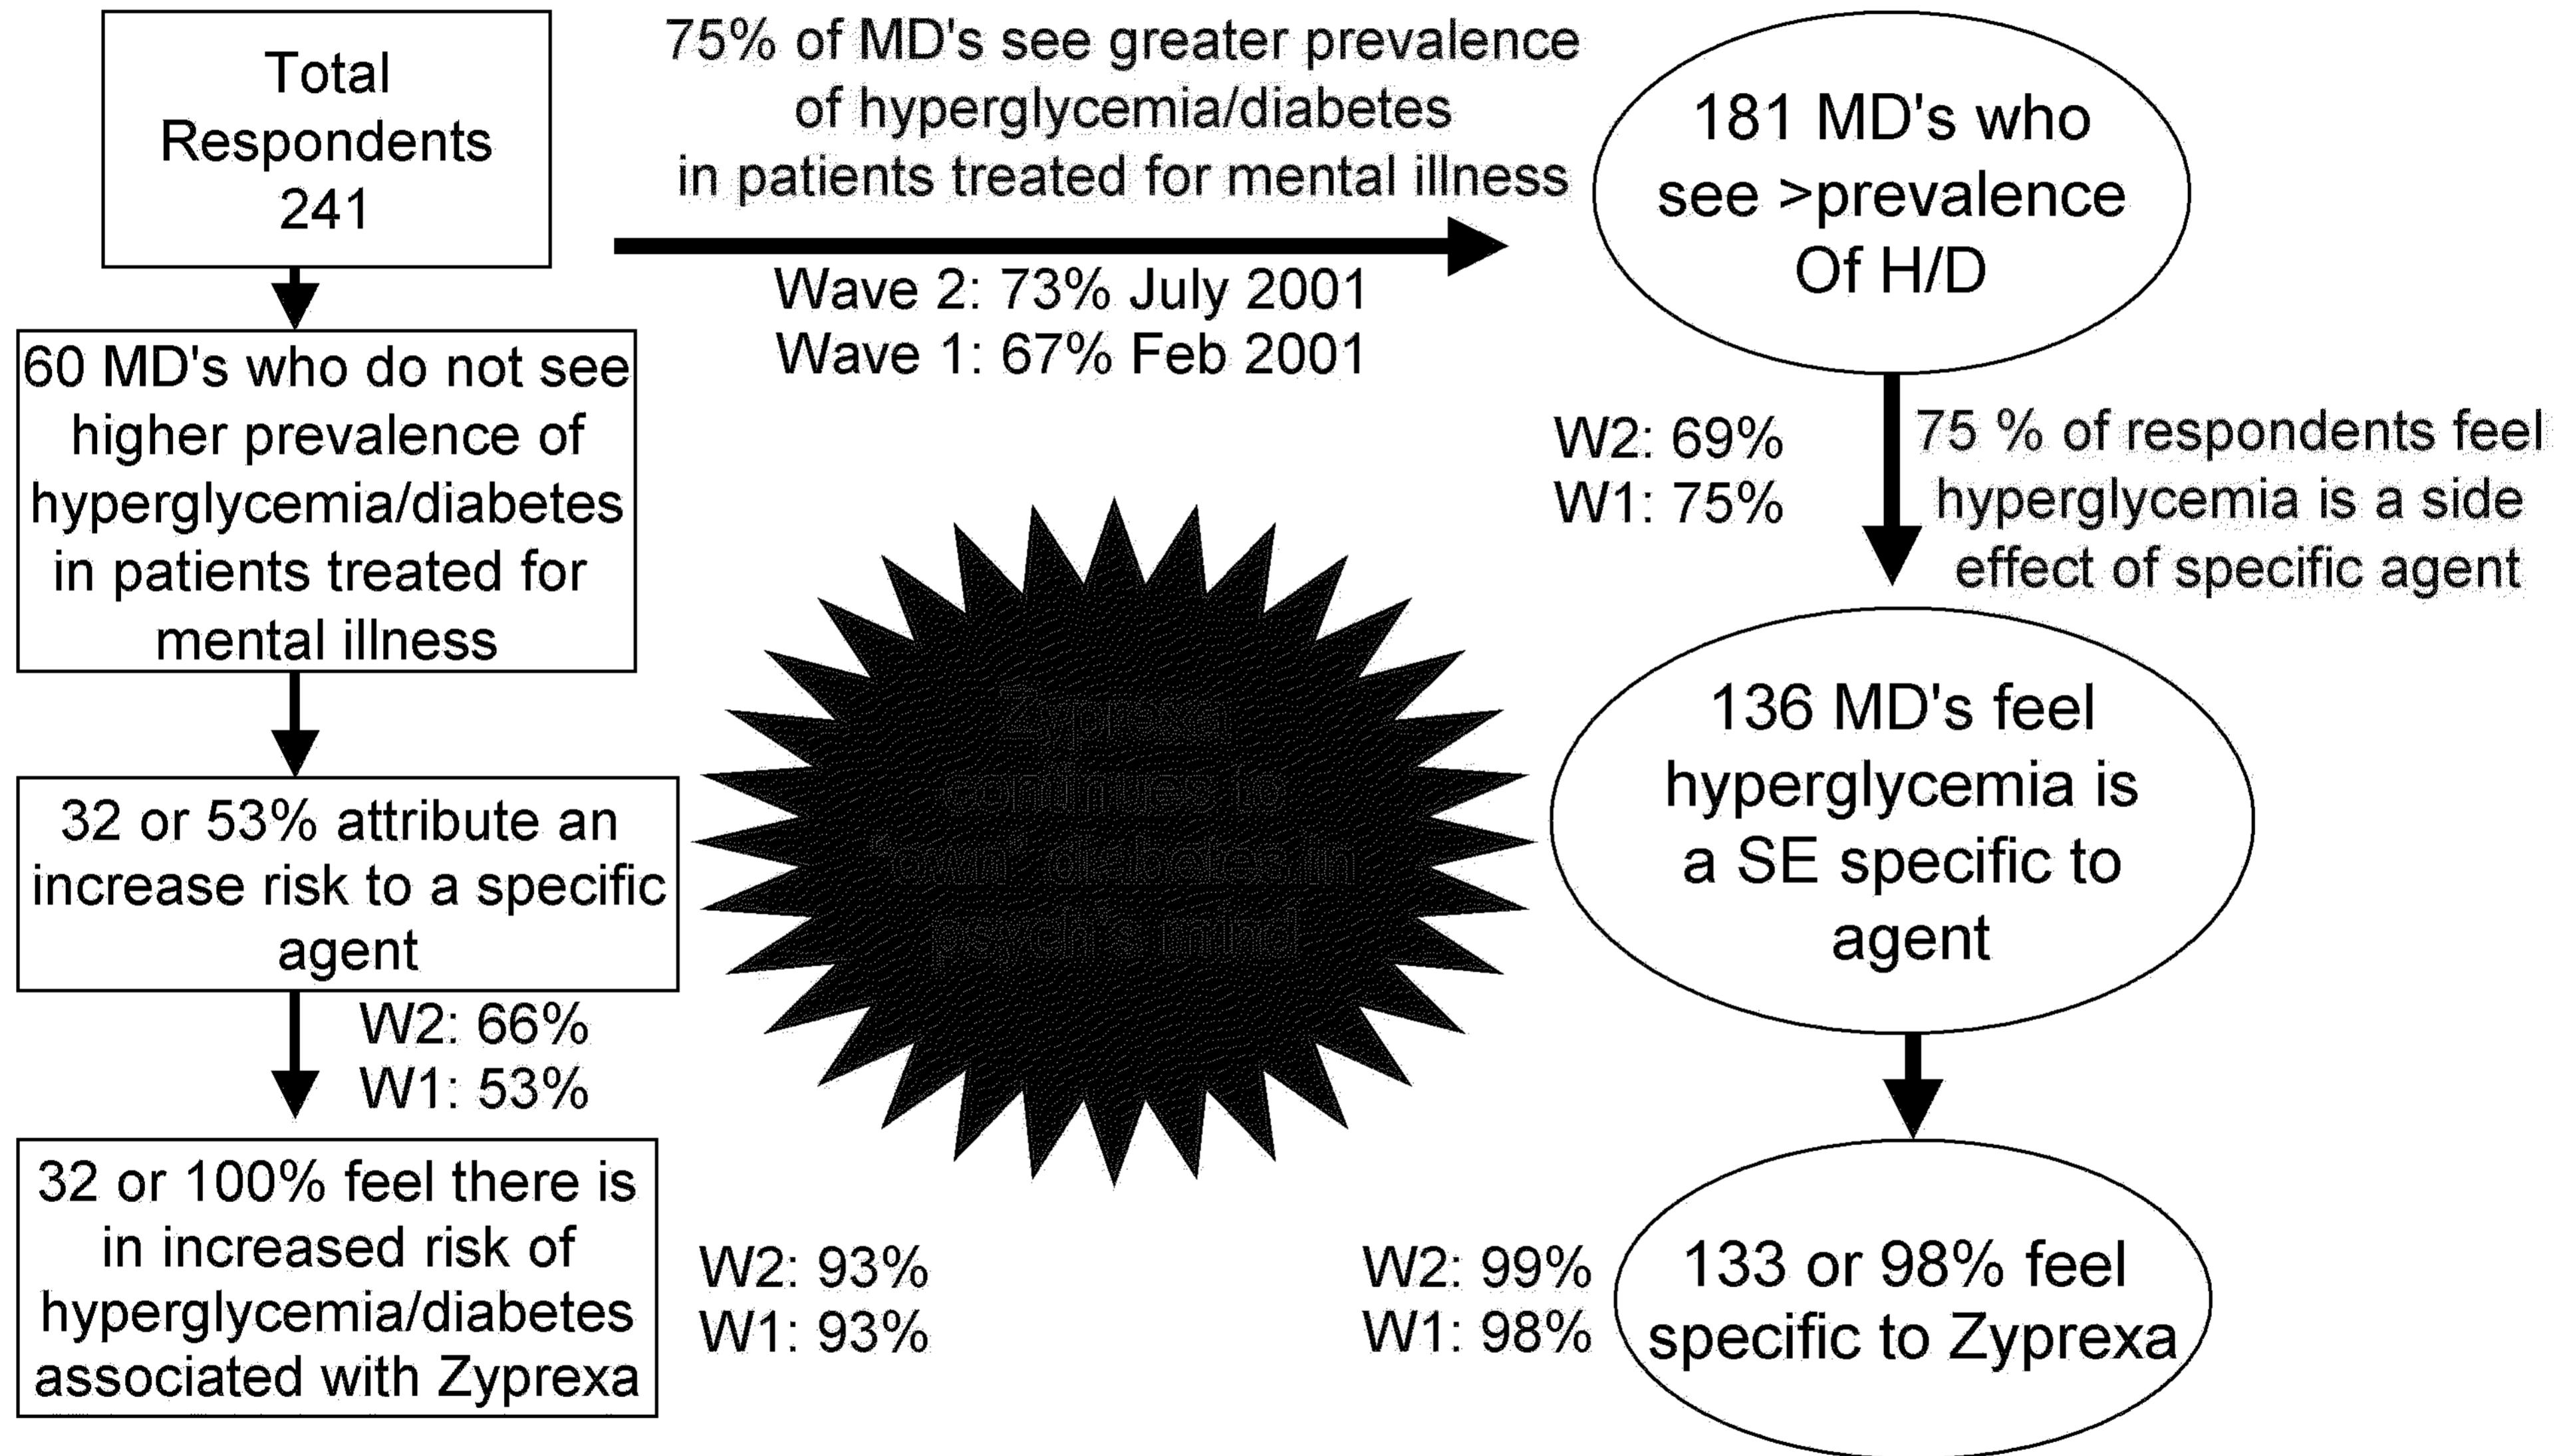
Total Respondents 241

75% of MD's see greater prevalence of hyperglycemia/diabetes in patients treated for mental illness

Wave 2: 73% July 2001
Wave 1: 67% Feb 2001

181 MD's who see >prevalence Of H/D

60 MD's who do not see higher prevalence of hyperglycemia/diabetes in patients treated for mental illness

W2: 69%
W1: 75%

75 % of respondents feel hyperglycemia is a side effect of specific agent

Zyprexa continues to "own" diabetes in psych's mind

136 MD's feel hyperglycemia is a SE specific to agent

32 or 53% attribute an increase risk to a specific agent

W2: 66%
W1: 53%

32 or 100% feel there is in increased risk of hyperglycemia/diabetes associated with Zyprexa

W2: 93%
W1: 93%

W2: 99%
W1: 98%

133 or 98% feel specific to Zyprexa